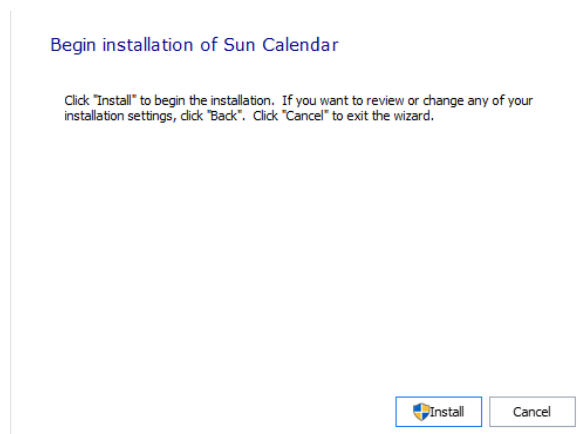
Begin installation of Sun Calendar

Click "Install" to begin the installation. If you want to review or change any of your installation settings, click "Back". Click "Cancel" to exit the wizard.

Install

Cancel